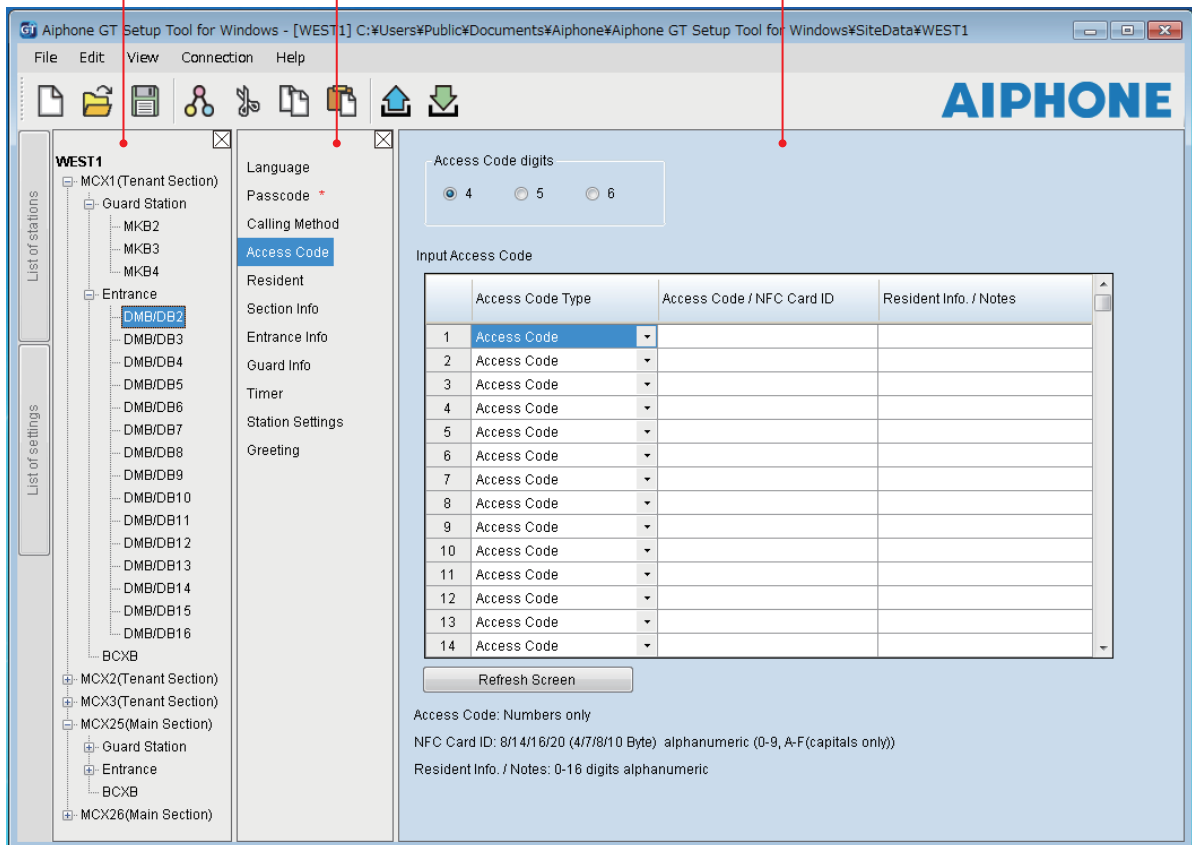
GT Aiphone GT Setup Tool for Windows - [WEST1] C:¥Users¥Public¥Documents¥Aiphone¥Aiphone GT Setup Tool for Windows¥SiteData¥WEST1

File Edit View Connection Help

AIPHONE

List of stations

List of settings

WEST1
MCX1(Tenant Section)
Guard Station
MKB2
MKB3
MKB4
Entrance
DMB/DB2
DMB/DB3
DMB/DB4
DMB/DB5
DMB/DB6
DMB/DB7
DMB/DB8
DMB/DB9
DMB/DB10
DMB/DB11
DMB/DB12
DMB/DB13
DMB/DB14
DMB/DB15
DMB/DB16
BCXB
MCX2(Tenant Section)
MCX3(Tenant Section)
MCX25(Main Section)
Guard Station
Entrance
BCXB
MCX26(Main Section)

Language
Passcode *
Calling Method
Access Code
Resident
Section Info
Entrance Info
Guard Info
Timer
Station Settings
Greeting

Access Code digits
4 5 6

Input Access Code

| | Access Code Type | Access Code / NFC Card ID | Resident Info. / Notes |
|---|---|---|---|
| 1 | Access Code | | |
| 2 | Access Code | | |
| 3 | Access Code | | |
| 4 | Access Code | | |
| 5 | Access Code | | |
| 6 | Access Code | | |
| 7 | Access Code | | |
| 8 | Access Code | | |
| 9 | Access Code | | |
| 10 | Access Code | | |
| 11 | Access Code | | |
| 12 | Access Code | | |
| 13 | Access Code | | |
| 14 | Access Code | | |

Refresh Screen

Access Code: Numbers only

NFC Card ID: 8/14/16/20 (4/7/8/10 Byte) alphanumeric (0-9, A-F(capitals only))

Resident Info. / Notes: 0-16 digits alphanumeric